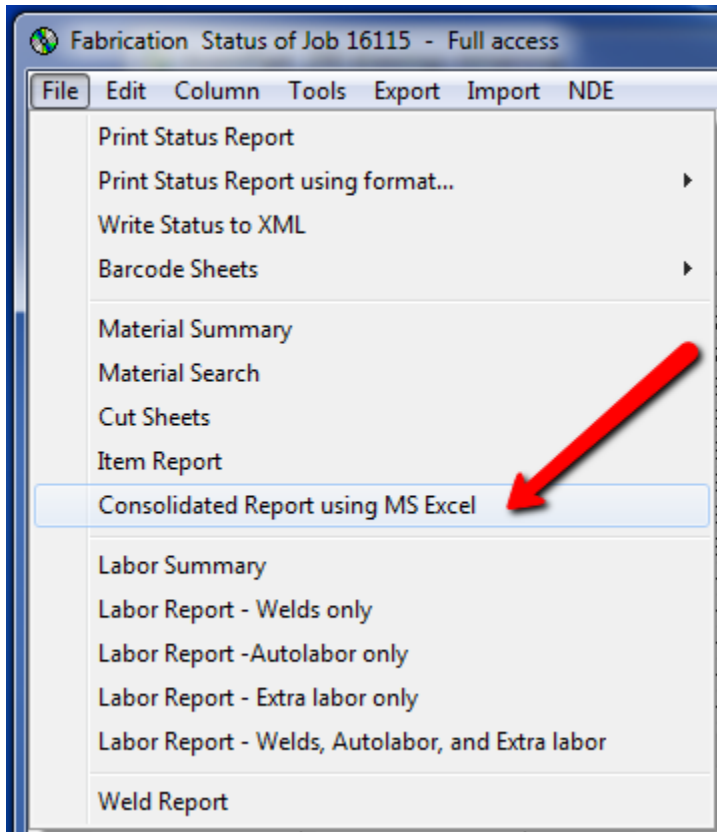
Fabrication Status of Job 16115 - Full access

File Edit Column Tools Export Import NDE

Print Status Report
Print Status Report using format...
Write Status to XML
Barcode Sheets

Material Summary
Material Search
Cut Sheets
Item Report
Consolidated Report using MS Excel

Labor Summary
Labor Report - Welds only
Labor Report -Autolabor only
Labor Report - Extra labor only
Labor Report - Welds, Autolabor, and Extra labor

Weld Report